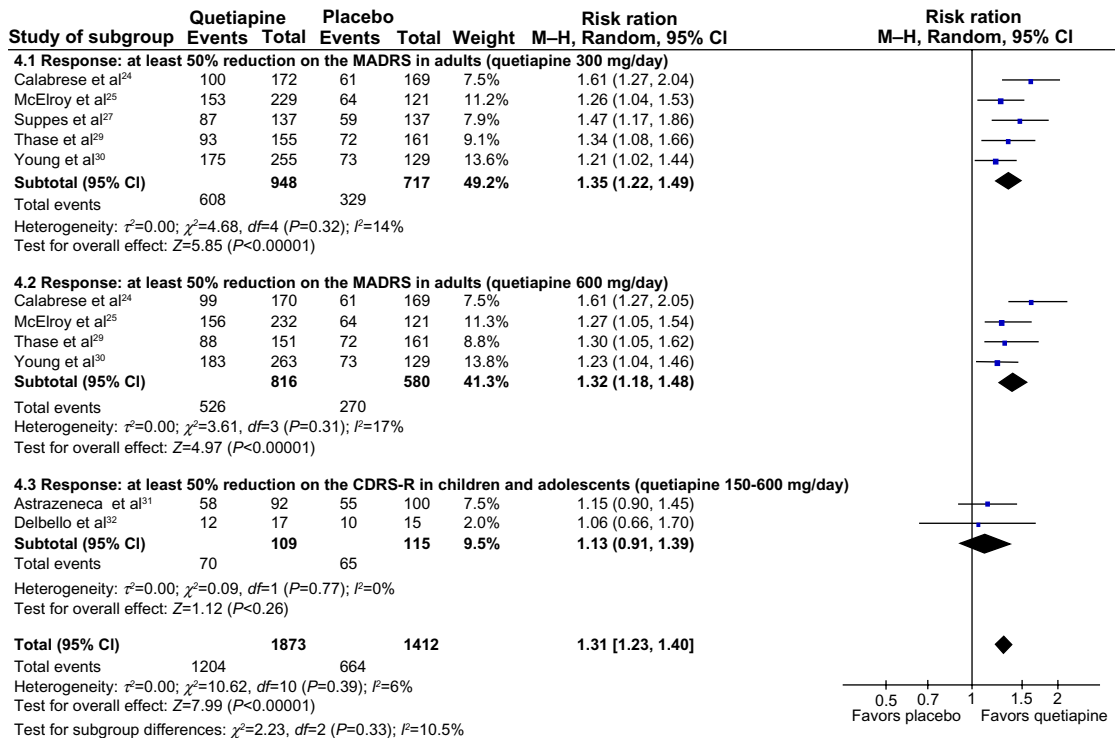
| Study of subgroup | Quetiapine Events | Quetiapine Total | Placebo Events | Placebo Total | Weight | Risk ration M–H, Random, 95% CI |
|---|---|---|---|---|---|---|
| **4.1 Response: at least 50% reduction on the MADRS in adults (quetiapine 300 mg/day)** | | | | | | |
| Calabrese et al$^{24}$ | 100 | 172 | 61 | 169 | 7.5% | 1.61 (1.27, 2.04) |
| McElroy et al$^{25}$ | 153 | 229 | 64 | 121 | 11.2% | 1.26 (1.04, 1.53) |
| Suppes et al$^{27}$ | 87 | 137 | 59 | 137 | 7.9% | 1.47 (1.17, 1.86) |
| Thase et al$^{29}$ | 93 | 155 | 72 | 161 | 9.1% | 1.34 (1.08, 1.66) |
| Young et al$^{30}$ | 175 | 255 | 73 | 129 | 13.6% | 1.21 (1.02, 1.44) |
| **Subtotal (95% CI)** | | **948** | | **717** | **49.2%** | **1.35 (1.22, 1.49)** |
| Total events | 608 | | 329 | | | |

Heterogeneity: $\tau^2$=0.00; $\chi^2$=4.68, $df$=4 ($P$=0.32); $I^2$=14%
Test for overall effect: $Z$=5.85 ($P$<0.00001)

| Study of subgroup | Quetiapine Events | Quetiapine Total | Placebo Events | Placebo Total | Weight | Risk ration M–H, Random, 95% CI |
|---|---|---|---|---|---|---|
| **4.2 Response: at least 50% reduction on the MADRS in adults (quetiapine 600 mg/day)** | | | | | | |
| Calabrese et al$^{24}$ | 99 | 170 | 61 | 169 | 7.5% | 1.61 (1.27, 2.05) |
| McElroy et al$^{25}$ | 156 | 232 | 64 | 121 | 11.3% | 1.27 (1.05, 1.54) |
| Thase et al$^{29}$ | 88 | 151 | 72 | 161 | 8.8% | 1.30 (1.05, 1.62) |
| Young et al$^{30}$ | 183 | 263 | 73 | 129 | 13.8% | 1.23 (1.04, 1.46) |
| **Subtotal (95% CI)** | | **816** | | **580** | **41.3%** | **1.32 (1.18, 1.48)** |
| Total events | 526 | | 270 | | | |

Heterogeneity: $\tau^2$=0.00; $\chi^2$=3.61, $df$=3 ($P$=0.31); $I^2$=17%
Test for overall effect: $Z$=4.97 ($P$<0.00001)

| Study of subgroup | Quetiapine Events | Quetiapine Total | Placebo Events | Placebo Total | Weight | Risk ration M–H, Random, 95% CI |
|---|---|---|---|---|---|---|
| **4.3 Response: at least 50% reduction on the CDRS-R in children and adolescents (quetiapine 150-600 mg/day)** | | | | | | |
| Astrazeneca et al$^{31}$ | 58 | 92 | 55 | 100 | 7.5% | 1.15 (0.90, 1.45) |
| Delbello et al$^{32}$ | 12 | 17 | 10 | 15 | 2.0% | 1.06 (0.66, 1.70) |
| **Subtotal (95% CI)** | | **109** | | **115** | **9.5%** | **1.13 (0.91, 1.39)** |
| Total events | 70 | | 65 | | | |

Heterogeneity: $\tau^2$=0.00; $\chi^2$=0.09, $df$=1 ($P$=0.77); $I^2$=0%
Test for overall effect: $Z$=1.12 ($P$<0.26)

| | | | | | | |
|---|---|---|---|---|---|---|
| **Total (95% CI)** | | **1873** | | **1412** | | **1.31 [1.23, 1.40]** |
| Total events | 1204 | | 664 | | | |

Heterogeneity: $\tau^2$=0.00; $\chi^2$=10.62, $df$=10 ($P$=0.39); $I^2$=6%
Test for overall effect: $Z$=7.99 ($P$<0.00001)
Test for subgroup differences: $\chi^2$=2.23, $df$=2 ($P$=0.33); $I^2$=10.5%

Risk ration
M–H, Random, 95% CI

0.5 0.7 1 1.5 2
Favors placebo Favors quetiapine